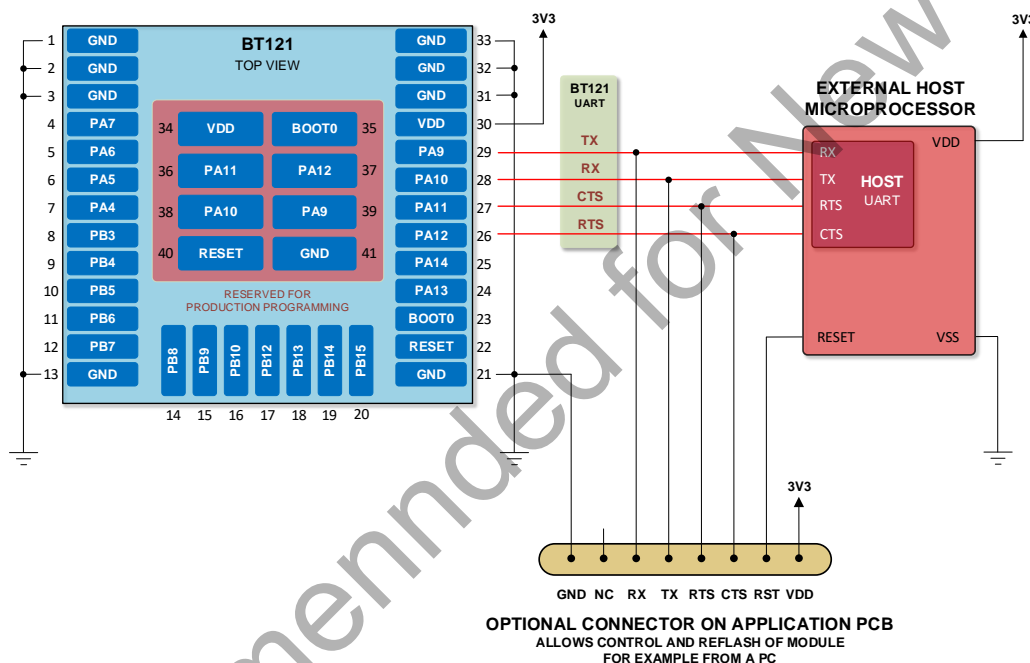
1 GND
2 GND
3 GND
4 PA7
5 PA6
6 PA5
7 PA4
8 PB3
9 PB4
10 PB5
11 PB6
12 PB7
13 GND

BT121
TOP VIEW

34 VDD
BOOT0 35
36 PA11
PA12 37
38 PA10
PA9 39
40 RESET
GND 41

RESERVED FOR PRODUCTION PROGRAMMING

PB8 PB9 PB10 PB12 PB13 PB14 PB15
14 15 16 17 18 19 20

GND 33
GND 32
GND 31
VDD 30
PA9 29
PA10 28
PA11 27
PA12 26
PA14 25
PA13 24
BOOT0 23
RESET 22
GND 21

3V3

BT121
UART
TX
RX
CTS
RTS

3V3

EXTERNAL HOST MICROPROCESSOR
VDD
RX
TX
RTS
CTS
HOST
UART
RESET
VSS

3V3

GND NC RX TX RTS CTS RST VDD

OPTIONAL CONNECTOR ON APPLICATION PCB
ALLOWS CONTROL AND REFLASH OF MODULE
FOR EXAMPLE FROM A PC

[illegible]mmended for New